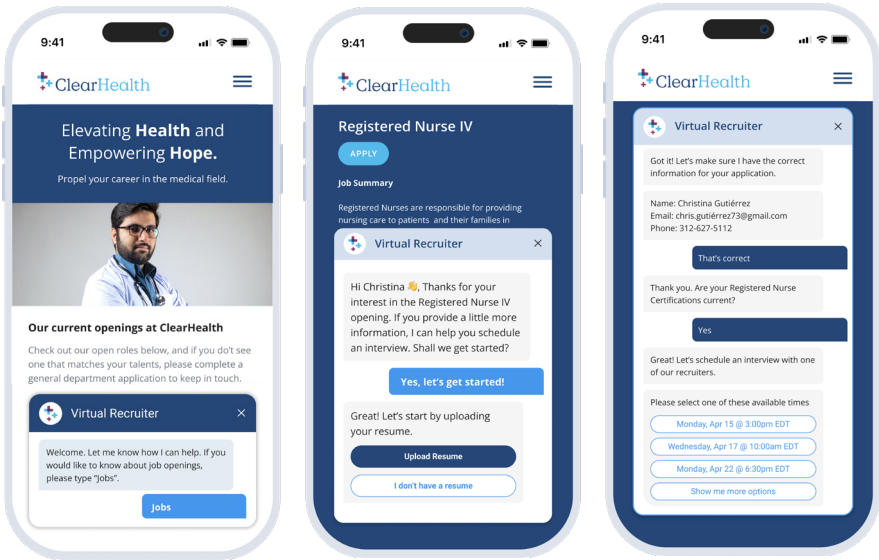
9:41

ClearHealth

Elevating Health and Empowering Hope.

Propel your career in the medical field.

Our current openings at ClearHealth

Check out our open roles below, and if you don't see one that matches your talents, please complete a general department application to keep in touch.

Virtual Recruiter

Welcome. Let me know how I can help. If you would like to know about job openings, please type "Jobs".

Jobs

9:41

ClearHealth

Registered Nurse IV

APPLY

Job Summary

Registered Nurses are responsible for providing nursing care to patients and their families in

Virtual Recruiter

Hi Christina 👋, Thanks for your interest in the Registered Nurse IV opening. If you provide a little more information, I can help you schedule an interview. Shall we get started?

Yes, let's get started!

Great! Let's start by uploading your resume.

Upload Resume

I don't have a resume

9:41

ClearHealth

Virtual Recruiter

Got it! Let's make sure I have the correct information for your application.

Name: Christina Gutiérrez
Email: chris.gutiérrez73@gmail.com
Phone: 312-627-5112

That's correct

Thank you. Are your Registered Nurse Certifications current?

Yes

Great! Let's schedule an interview with one of our recruiters.

Please select one of these available times

Monday, Apr 15 @ 3:00pm EDT

Wednesday, Apr 17 @ 10:00am EDT

Monday, Apr 22 @ 6:30pm EDT

Show me more options